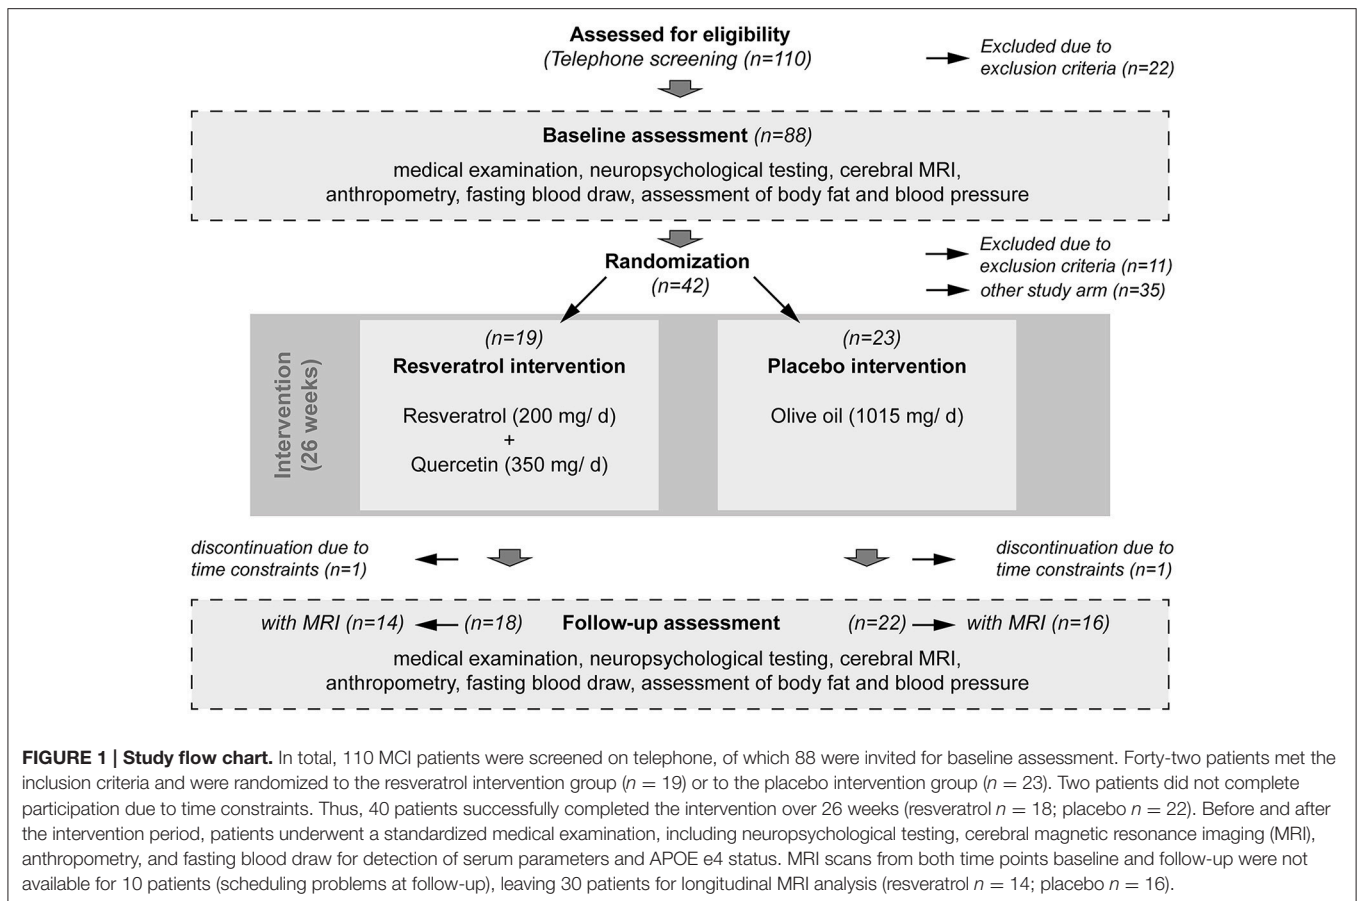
Assessed for eligibility
(Telephone screening (n=110)

Excluded due to exclusion criteria (n=22)

Baseline assessment (n=88)
medical examination, neuropsychological testing, cerebral MRI, anthropometry, fasting blood draw, assessment of body fat and blood pressure

Randomization
(n=42)

Excluded due to exclusion criteria (n=11)
other study arm (n=35)

Intervention (26 weeks)

(n=19)
Resveratrol intervention
Resveratrol (200 mg/ d)
+
Quercetin (350 mg/ d)

(n=23)
Placebo intervention
Olive oil (1015 mg/ d)

discontinuation due to time constraints (n=1)

discontinuation due to time constraints (n=1)

with MRI (n=14) (n=18) Follow-up assessment (n=22) with MRI (n=16)
medical examination, neuropsychological testing, cerebral MRI, anthropometry, fasting blood draw, assessment of body fat and blood pressure

FIGURE 1 | Study flow chart. In total, 110 MCI patients were screened on telephone, of which 88 were invited for baseline assessment. Forty-two patients met the inclusion criteria and were randomized to the resveratrol intervention group ($n = 19$) or to the placebo intervention group ($n = 23$). Two patients did not complete participation due to time constraints. Thus, 40 patients successfully completed the intervention over 26 weeks (resveratrol $n = 18$; placebo $n = 22$). Before and after the intervention period, patients underwent a standardized medical examination, including neuropsychological testing, cerebral magnetic resonance imaging (MRI), anthropometry, and fasting blood draw for detection of serum parameters and APOE e4 status. MRI scans from both time points baseline and follow-up were not available for 10 patients (scheduling problems at follow-up), leaving 30 patients for longitudinal MRI analysis (resveratrol $n = 14$; placebo $n = 16$).